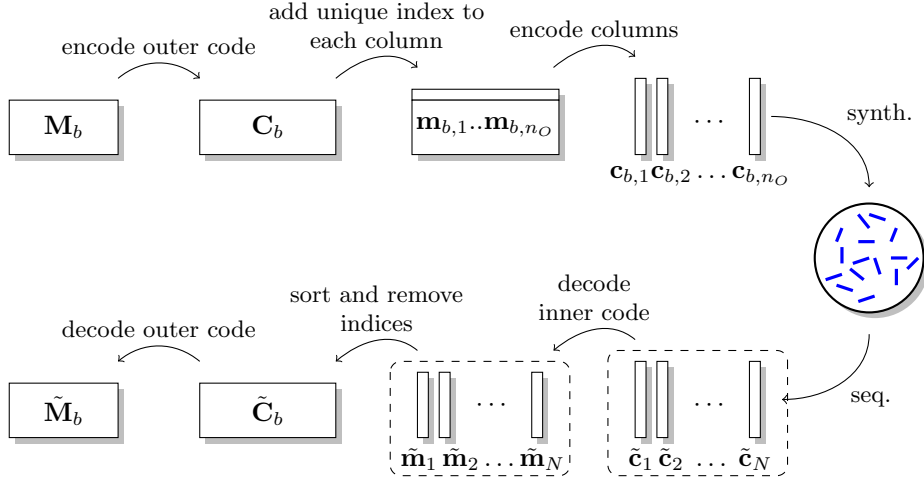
encode outer code

add unique index to each column

encode columns

$\mathbf{M}_b$

$\mathbf{C}_b$

$\mathbf{m}_{b,1}..\mathbf{m}_{b,n_O}$

$\mathbf{c}_{b,1}\mathbf{c}_{b,2}\dots\mathbf{c}_{b,n_O}$

synth.

seq.

decode outer code

sort and remove indices

decode inner code

$\tilde{\mathbf{M}}_b$

$\tilde{\mathbf{C}}_b$

$\tilde{\mathbf{m}}_1\,\tilde{\mathbf{m}}_2\dots\tilde{\mathbf{m}}_N$

$\tilde{\mathbf{c}}_1\,\tilde{\mathbf{c}}_2\,\dots\,\tilde{\mathbf{c}}_N$